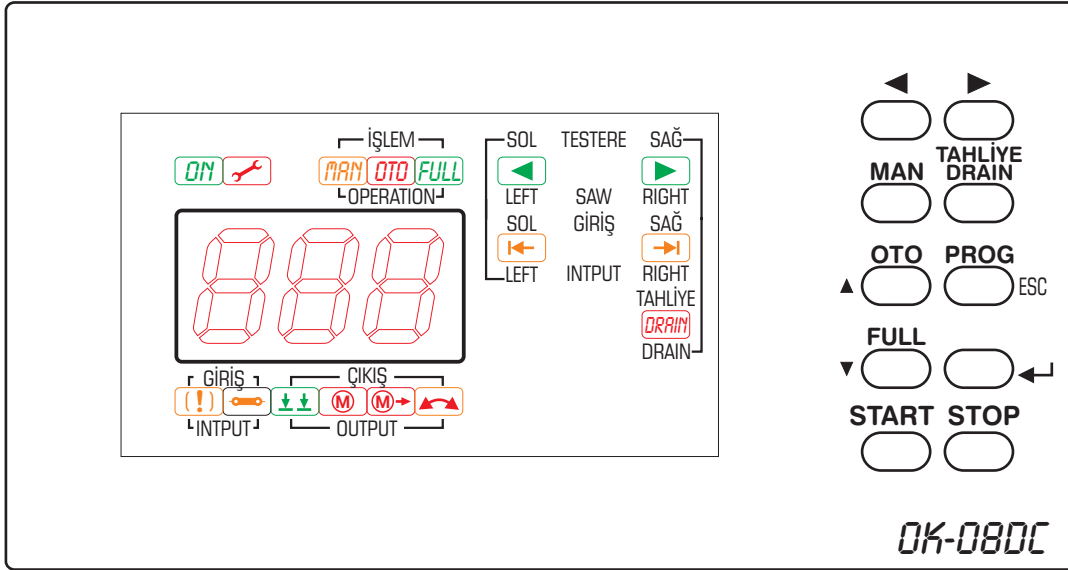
İŞLEM
ON
MAN OTO FULL
OPERATION

SOL TESTERE SAĞ
LEFT SAW RIGHT
SOL GİRİŞ SAĞ
LEFT INTPUT RIGHT
TAHLİYE
DRAIN
DRAIN

GİRİŞ
(!)
INTPUT
ÇIKIŞ
M M
OUTPUT

◀ ▶
MAN TAHLİYE DRAIN
OTO PROG
▲ ESC
FULL
▼
START STOP

OK-08DC